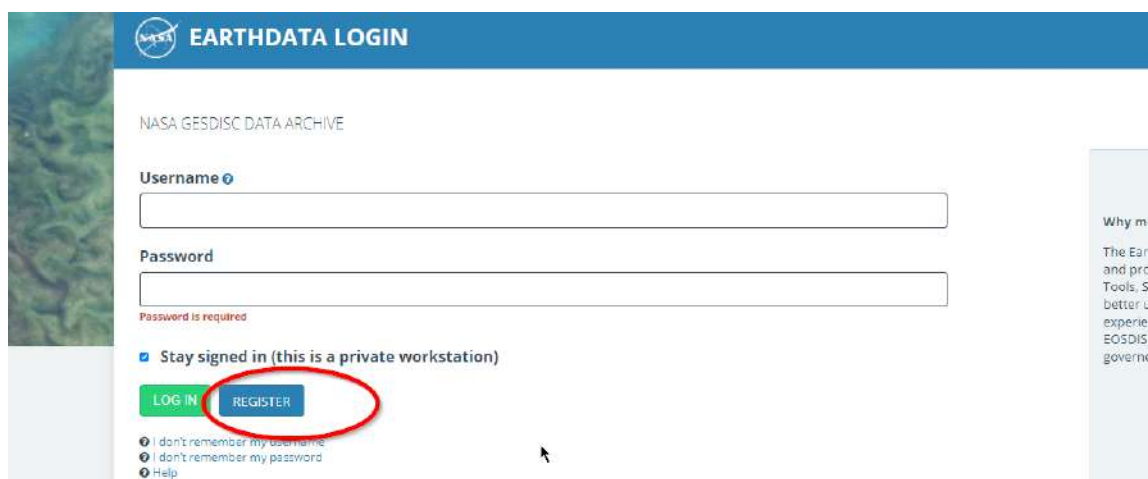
NASA

EARTHDATA LOGIN

NASA GESDISC DATA ARCHIVE

Username

Password

Password is required

Stay signed in (this is a private workstation)

LOG IN REGISTER

I don't remember my username
I don't remember my password
Help

Why m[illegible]

The Ear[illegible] and pro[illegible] Tools, S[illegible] better u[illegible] experie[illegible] EOSDIS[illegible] governe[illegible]